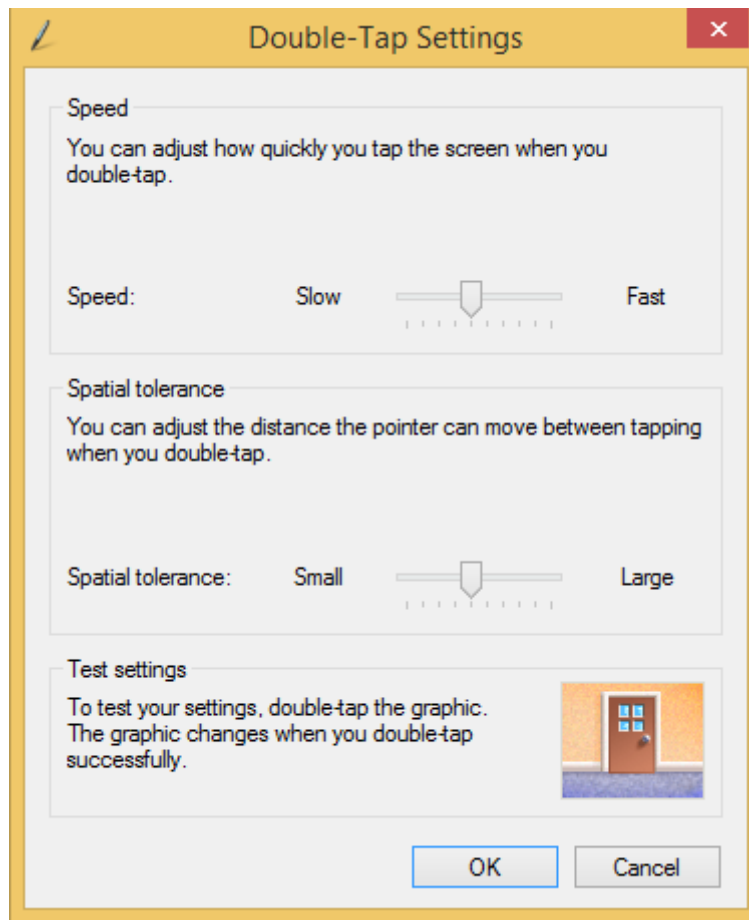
Double-Tap Settings

Speed

You can adjust how quickly you tap the screen when you double-tap.

Speed: Slow Fast

Spatial tolerance

You can adjust the distance the pointer can move between tapping when you double-tap.

Spatial tolerance: Small Large

Test settings

To test your settings, double-tap the graphic. The graphic changes when you double-tap successfully.

OK Cancel